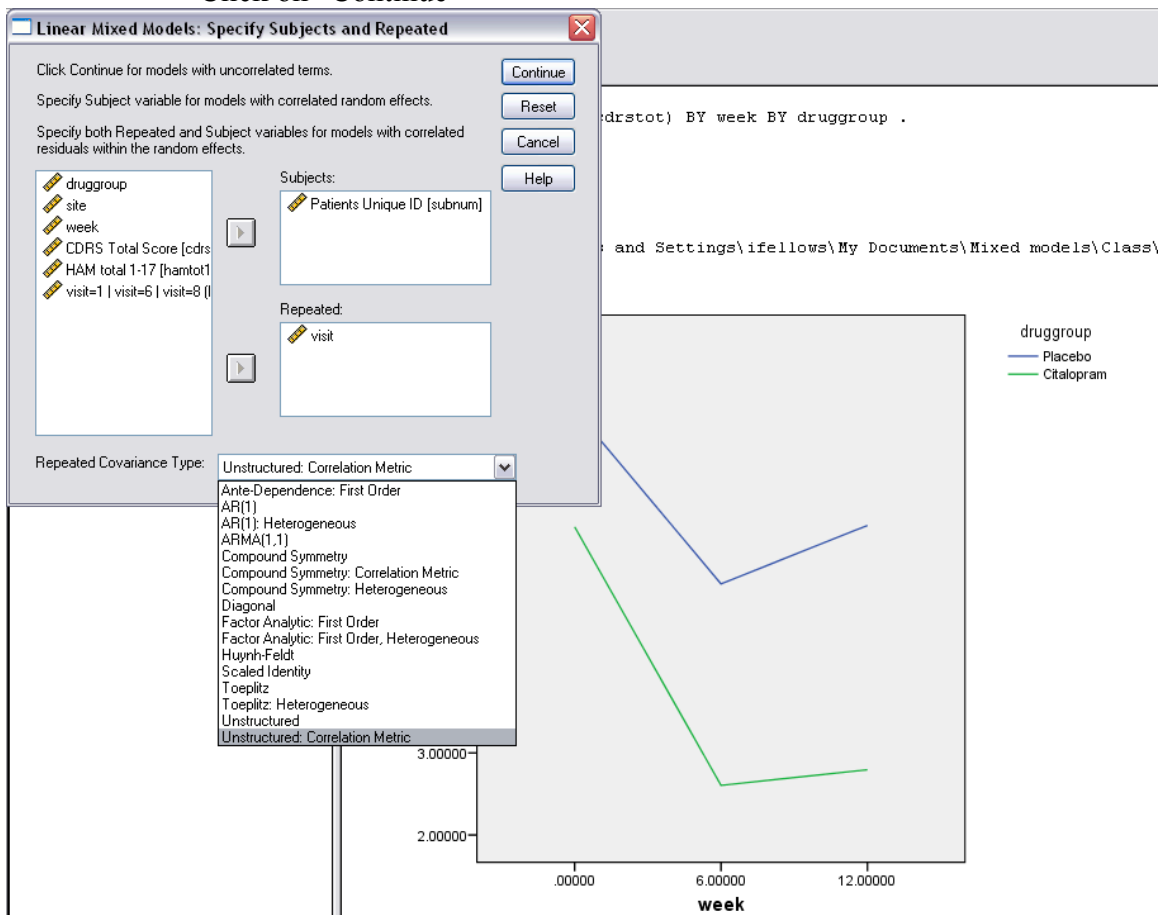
Linear Mixed Models: Specify Subjects and Repeated

Click Continue for models with uncorrelated terms.

Specify Subject variable for models with correlated random effects.

Specify both Repeated and Subject variables for models with correlated residuals within the random effects.

Continue
Reset
Cancel
Help

druggroup
site
week
CDRS Total Score [cdrs
HAM total 1-17 [hamtot1
visit=1 | visit=6 | visit=8 (I

Subjects:
Patients Unique ID [subnum]

Repeated:
visit

Repeated Covariance Type: Unstructured: Correlation Metric

Ante-Dependence: First Order
AR(1)
AR(1): Heterogeneous
ARMA(1,1)
Compound Symmetry
Compound Symmetry: Correlation Metric
Compound Symmetry: Heterogeneous
Diagonal
Factor Analytic: First Order
Factor Analytic: First Order, Heterogeneous
Huynh-Feldt
Scaled Identity
Toeplitz
Toeplitz: Heterogeneous
Unstructured
Unstructured: Correlation Metric

edrstot) BY week BY druggroup .

s and Settings\ifellows\My Documents\Mixed models\Class\

druggroup
Placebo
Citalopram

3.00000
2.00000
.00000
6.00000
12.00000
week